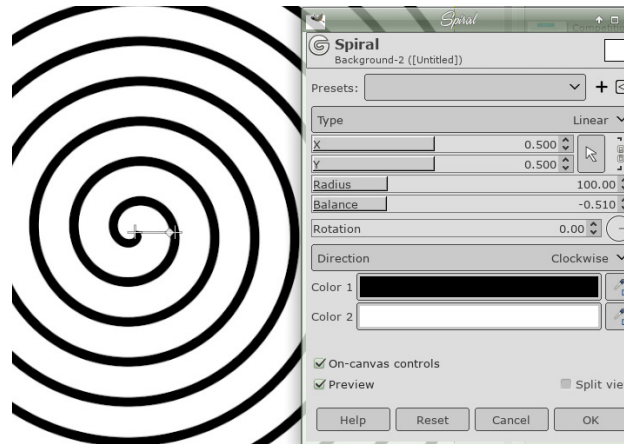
Spiral

Spiral
Background-2 ([Untitled])

Presets:

Type Linear

X 0.500

Y 0.500

Radius 100.00

Balance -0.510

Rotation 0.00

Direction Clockwise

Color 1

Color 2

On-canvas controls

Preview

Split vie

Help Reset Cancel OK